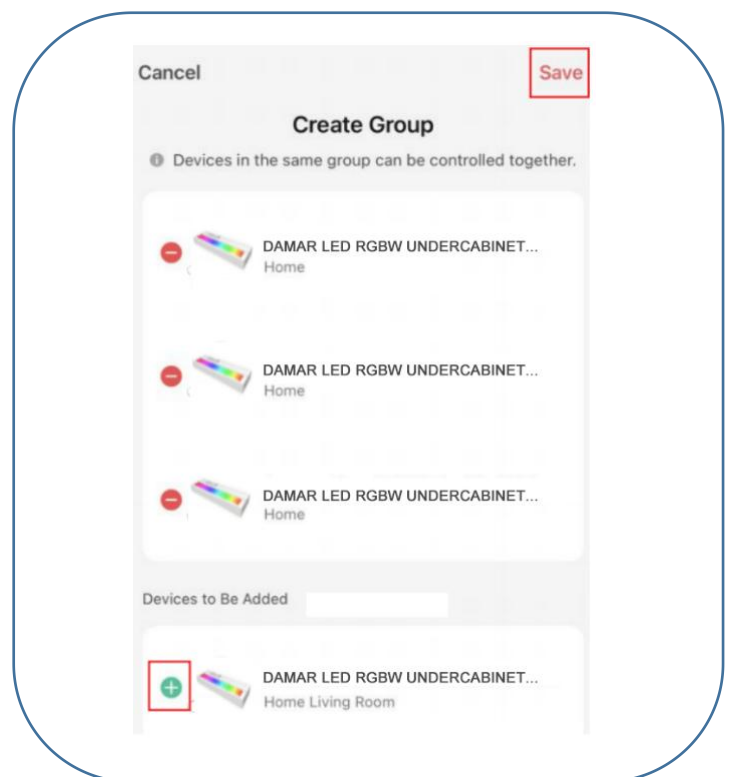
Cancel

Save

Create Group

Devices in the same group can be controlled together.

DAMAR LED RGBW UNDERCABINET...
Home

DAMAR LED RGBW UNDERCABINET...
Home

DAMAR LED RGBW UNDERCABINET...
Home

Devices to Be Added

DAMAR LED RGBW UNDERCABINET...
Home Living Room